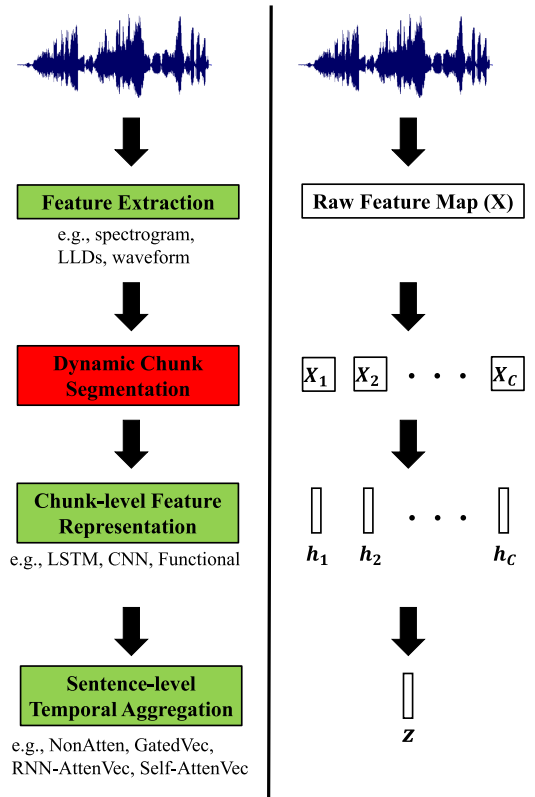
Feature Extraction

e.g., spectrogram, LLDs, waveform

Dynamic Chunk Segmentation

Chunk-level Feature Representation

e.g., LSTM, CNN, Functional

Sentence-level Temporal Aggregation

e.g., NonAtten, GatedVec, RNN-AttenVec, Self-AttenVec

Raw Feature Map (X)

$X_1$ $X_2$ $\cdots$ $X_C$

$h_1$ $h_2$ $\cdots$ $h_C$

$z$